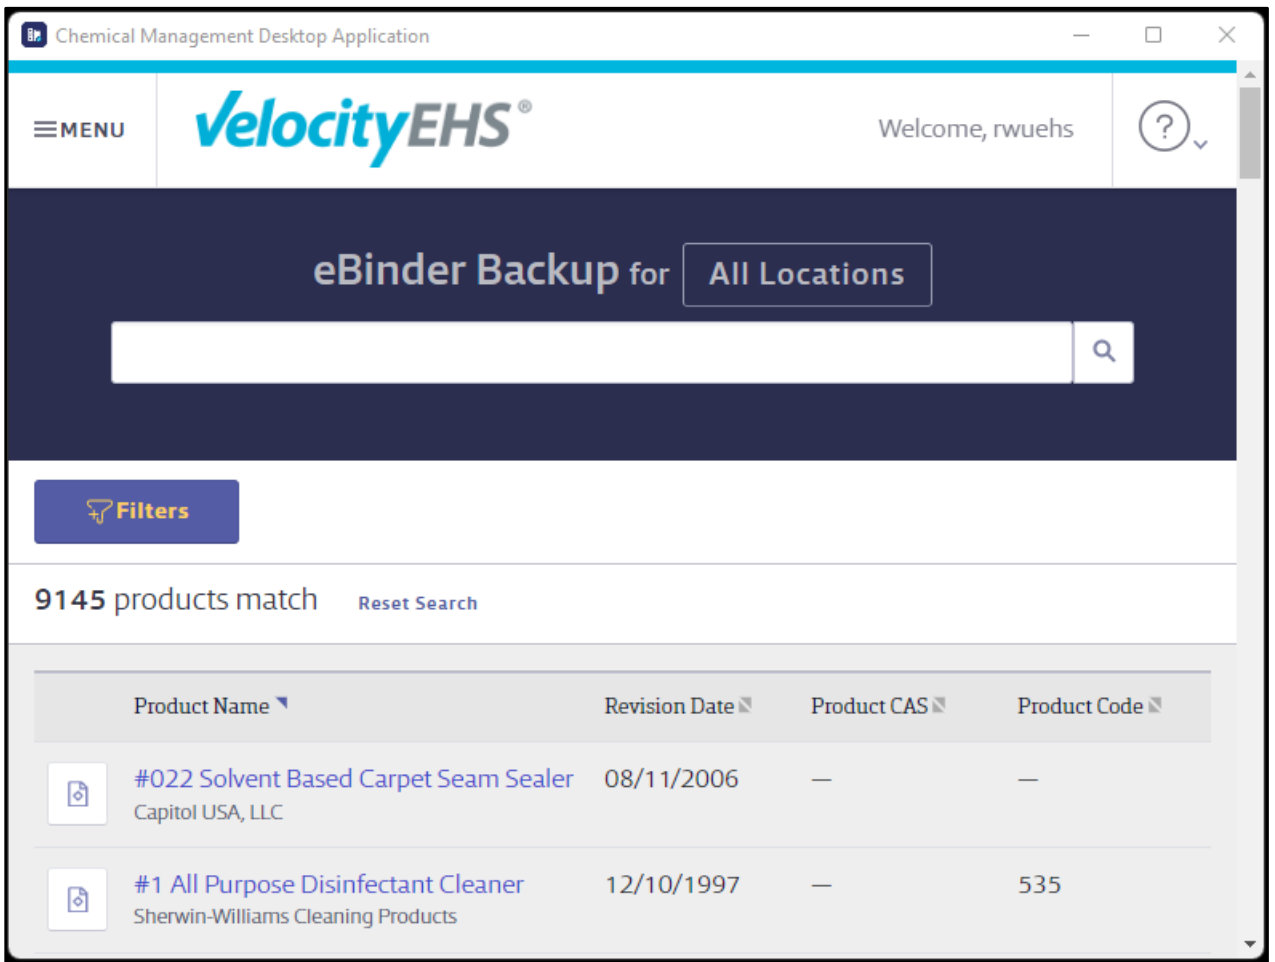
Chemical Management Desktop Application

MENU

VelocityEHS®

Welcome, rwuehs

?

eBinder Backup for All Locations

Filters

9145 products match Reset Search

| | Product Name | Revision Date | Product CAS | Product Code |
|---|---|---|---|---|
| | #022 Solvent Based Carpet Seam Sealer<br>Capitol USA, LLC | 08/11/2006 | — | — |
| | #1 All Purpose Disinfectant Cleaner<br>Sherwin-Williams Cleaning Products | 12/10/1997 | — | 535 |